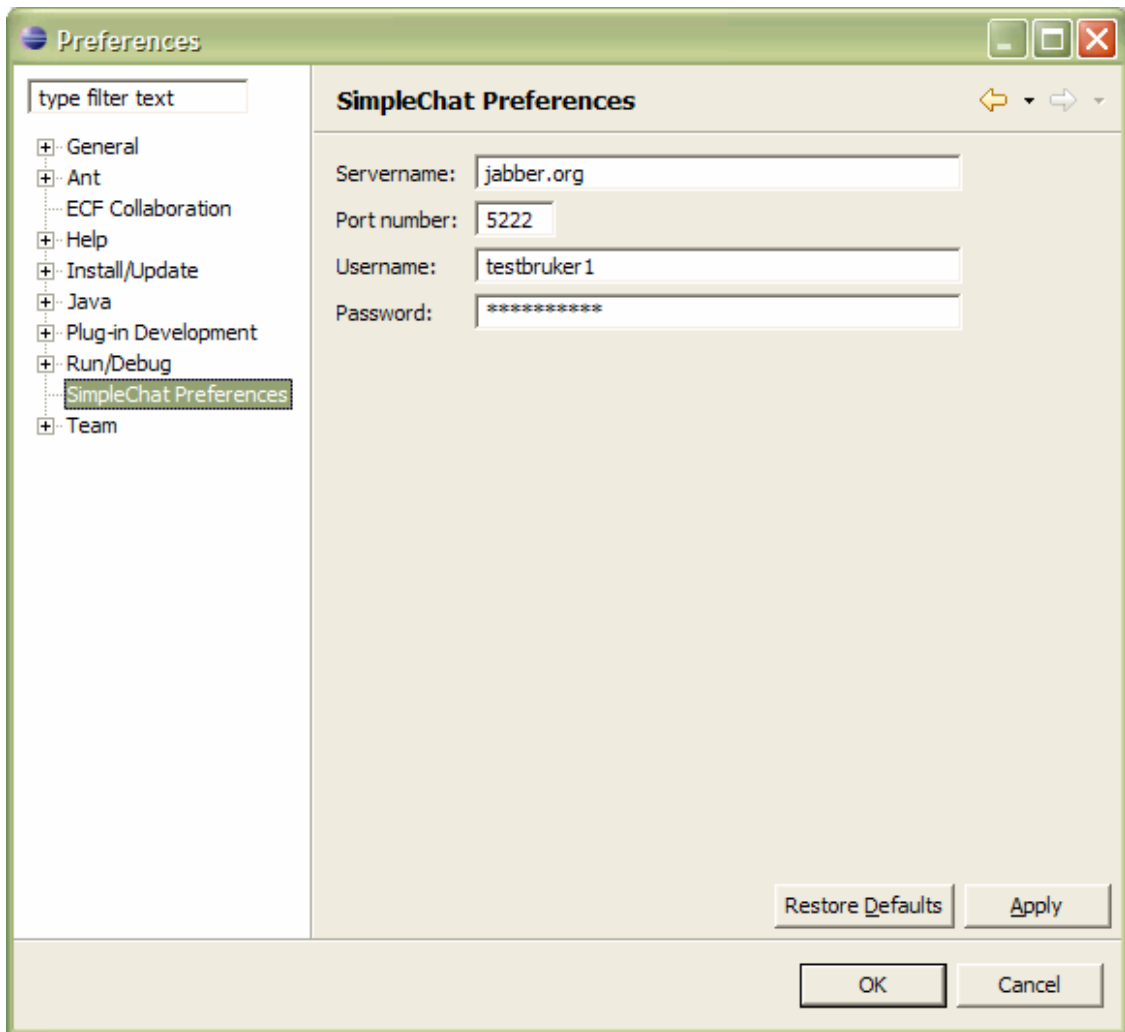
Preferences

type filter text

General
Ant
ECF Collaboration
Help
Install/Update
Java
Plug-in Development
Run/Debug
SimpleChat Preferences
Team

SimpleChat Preferences

Servername: jabber.org
Port number: 5222
Username: testbruker1
Password: **********

Restore Defaults
Apply

OK
Cancel